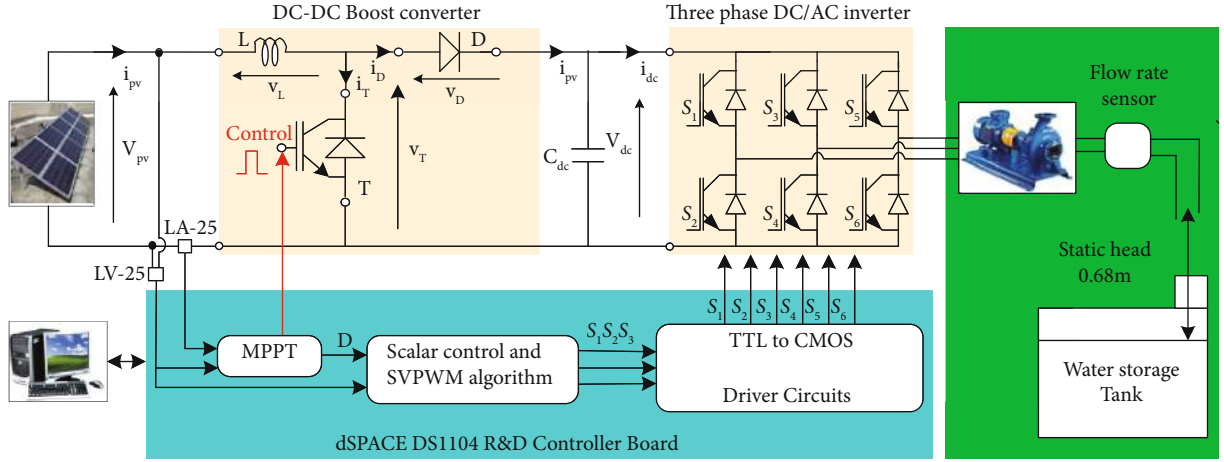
DC-DC Boost converter

Three phase DC/AC inverter

L

D

$i_{pv}$

$v_L$

$i_D$

$i_T$

$v_D$

$i_{pv}$

$i_{dc}$

$V_{pv}$

Control

$v_T$

T

$C_{dc}$

$V_{dc}$

$S_1$

$S_3$

$S_5$

$S_2$

$S_4$

$S_6$

Flow rate sensor

LA-25

LV-25

Static head 0.68m

$S_1$ $S_2$ $S_3$ $S_4$ $S_5$ $S_6$

MPPT

D

Scalar control and SVPWM algorithm

$S_1S_2S_3$

TTL to CMOS

Driver Circuits

Water storage Tank

dSPACE DS1104 R&D Controller Board